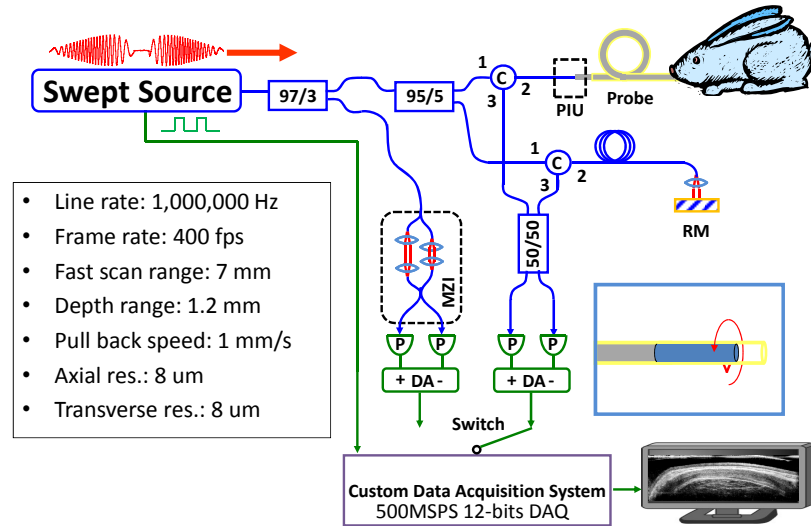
Swept Source

97/3

95/5

1
C
3
2

PIU

Probe

1
C
3
2

RM

MZI

50/50

P P
+ DA -

P P
+ DA -

Switch

- Line rate: 1,000,000 Hz
- Frame rate: 400 fps
- Fast scan range: 7 mm
- Depth range: 1.2 mm
- Pull back speed: 1 mm/s
- Axial res.: 8 um
- Transverse res.: 8 um

v

Custom Data Acquisition System
500MSPS 12-bits DAQ